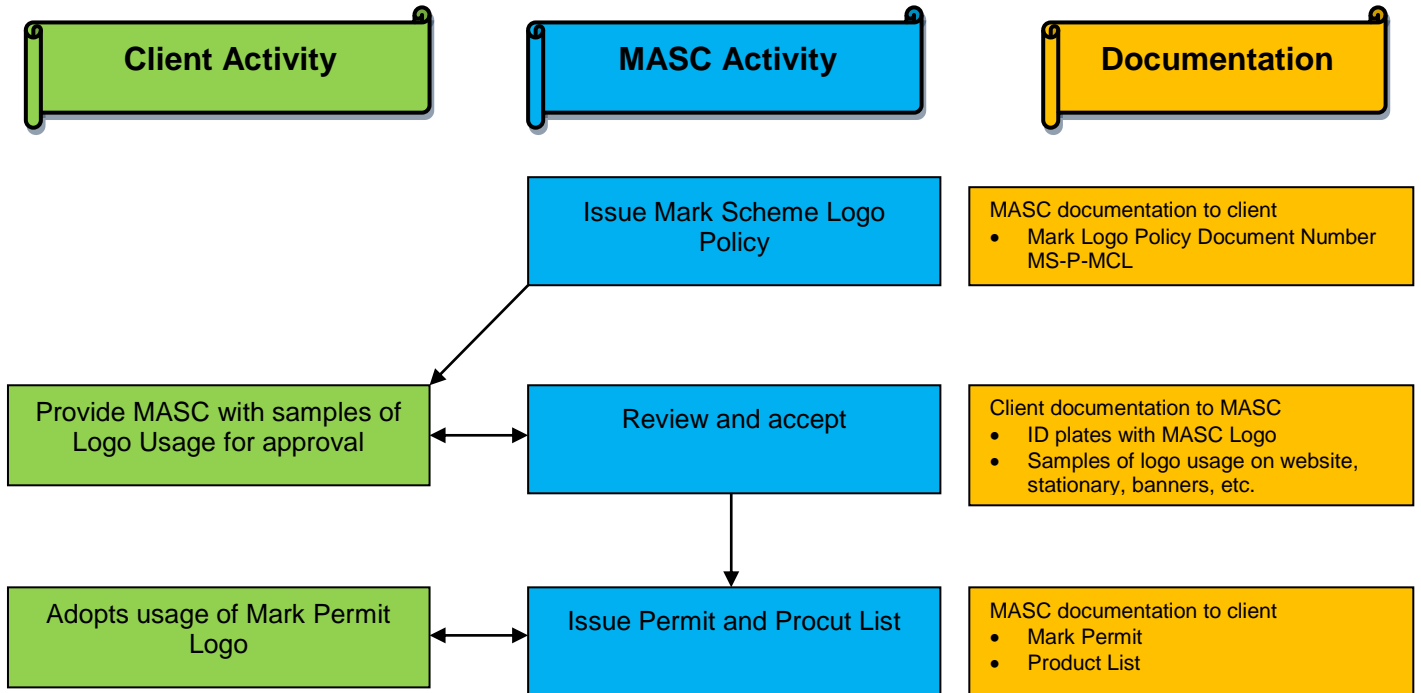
Client Activity

MASC Activity

Documentation

Issue Mark Scheme Logo Policy

MASC documentation to client
- Mark Logo Policy Document Number MS-P-MCL

Provide MASC with samples of Logo Usage for approval

Review and accept

Client documentation to MASC
- ID plates with MASC Logo
- Samples of logo usage on website, stationary, banners, etc.

Adopts usage of Mark Permit Logo

Issue Permit and Procut List

MASC documentation to client
- Mark Permit
- Product List